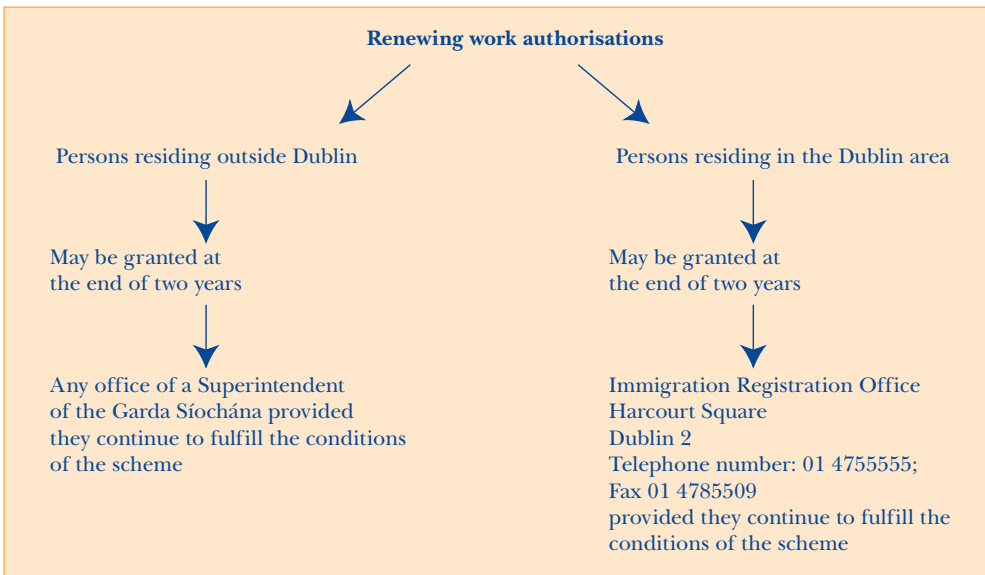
Renewing work authorisations

Persons residing outside Dublin

May be granted at the end of two years

Any office of a Superintendent of the Garda Síochána provided they continue to fulfill the conditions of the scheme

Persons residing in the Dublin area

May be granted at the end of two years

Immigration Registration Office
Harcourt Square
Dublin 2
Telephone number: 01 4755555;
Fax 01 4785509
provided they continue to fulfill the conditions of the scheme